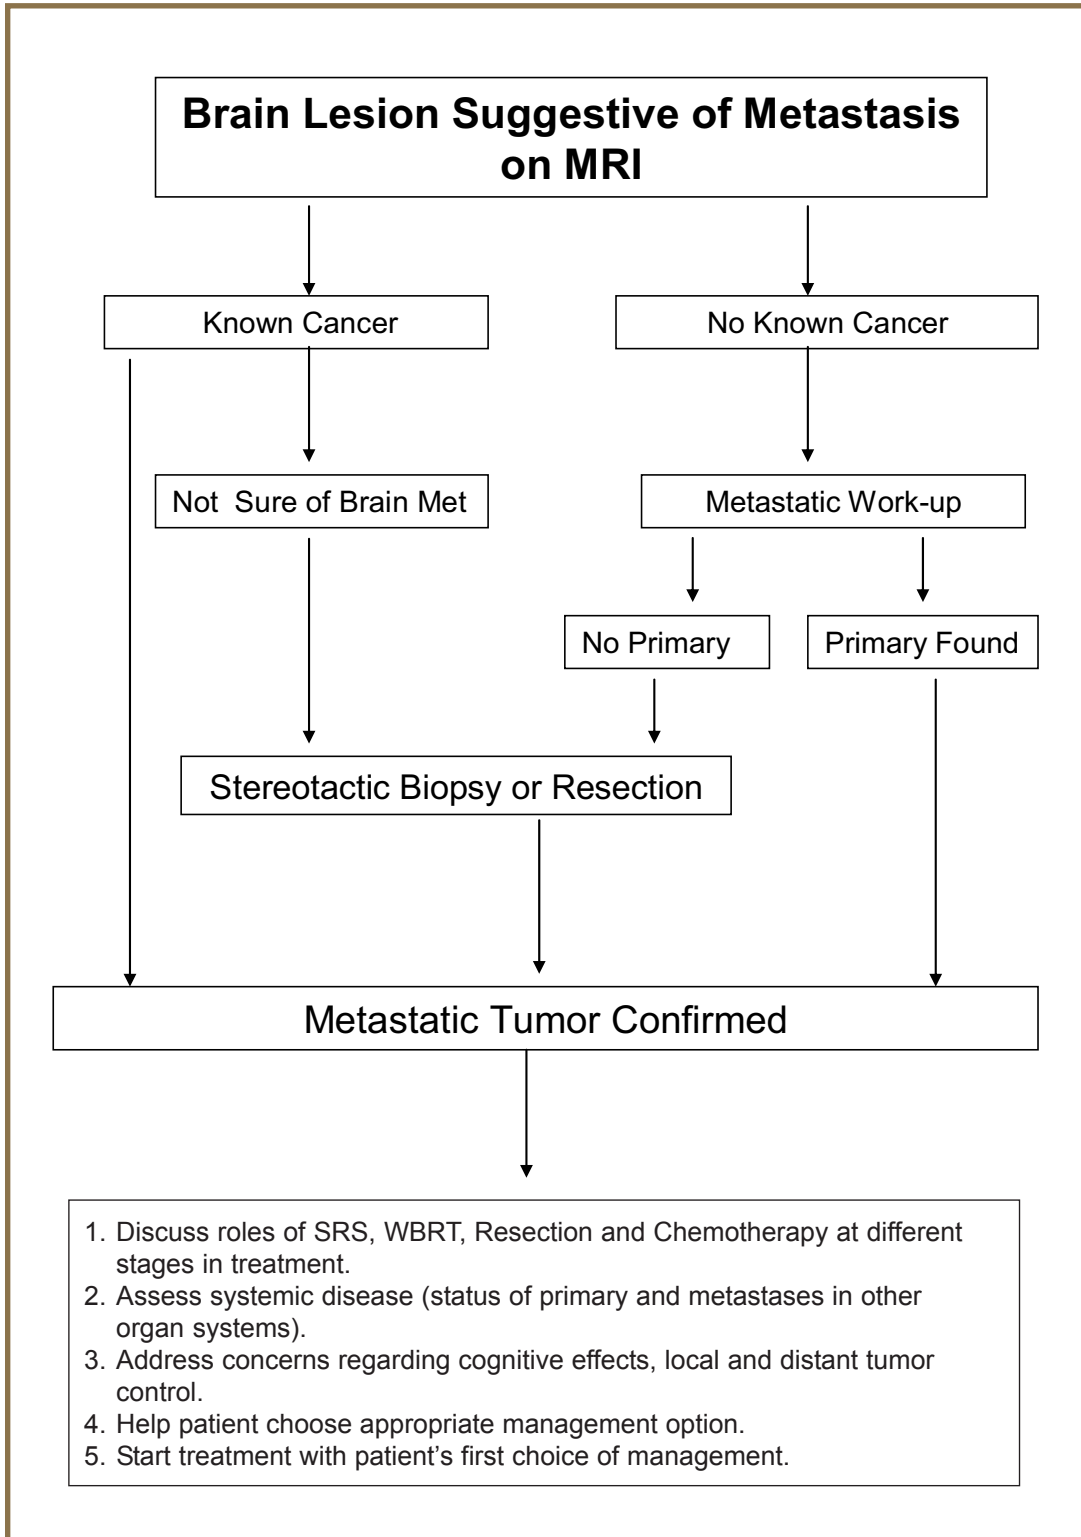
Brain Lesion Suggestive of Metastasis on MRI

Known Cancer

No Known Cancer

Not Sure of Brain Met

Metastatic Work-up

No Primary

Primary Found

Stereotactic Biopsy or Resection

Metastatic Tumor Confirmed

1. Discuss roles of SRS, WBRT, Resection and Chemotherapy at different stages in treatment.
2. Assess systemic disease (status of primary and metastases in other organ systems).
3. Address concerns regarding cognitive effects, local and distant tumor control.
4. Help patient choose appropriate management option.
5. Start treatment with patient's first choice of management.